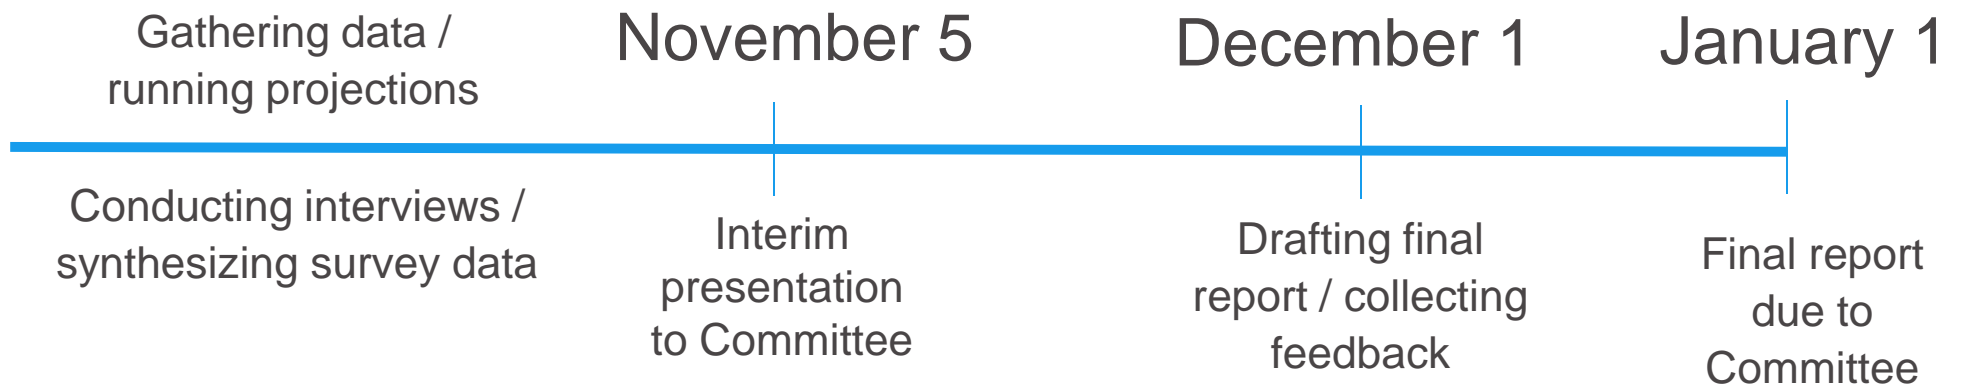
Gathering data / running projections

November 5

December 1

January 1

Conducting interviews / synthesizing survey data

Interim presentation to Committee

Drafting final report / collecting feedback

Final report due to Committee